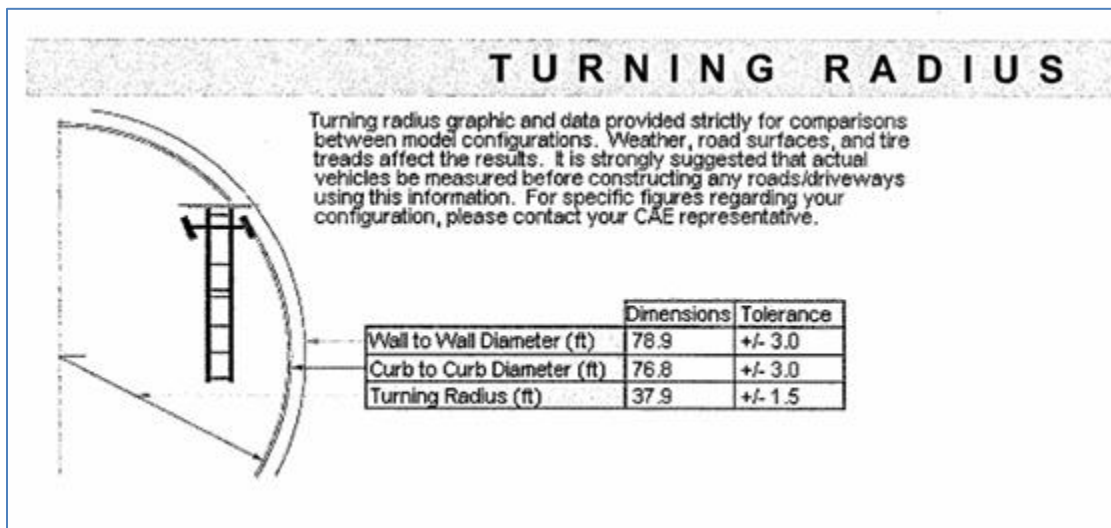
TURNING RADIUS

Turning radius graphic and data provided strictly for comparisons between model configurations. Weather, road surfaces, and tire treads affect the results. It is strongly suggested that actual vehicles be measured before constructing any roads/driveways using this information. For specific figures regarding your configuration, please contact your CAE representative.

| | Dimensions | Tolerance |
|---|---|---|
| Wall to Wall Diameter (ft) | 78.9 | +/- 3.0 |
| Curb to Curb Diameter (ft) | 76.8 | +/- 3.0 |
| Turning Radius (ft) | 37.9 | +/- 1.5 |